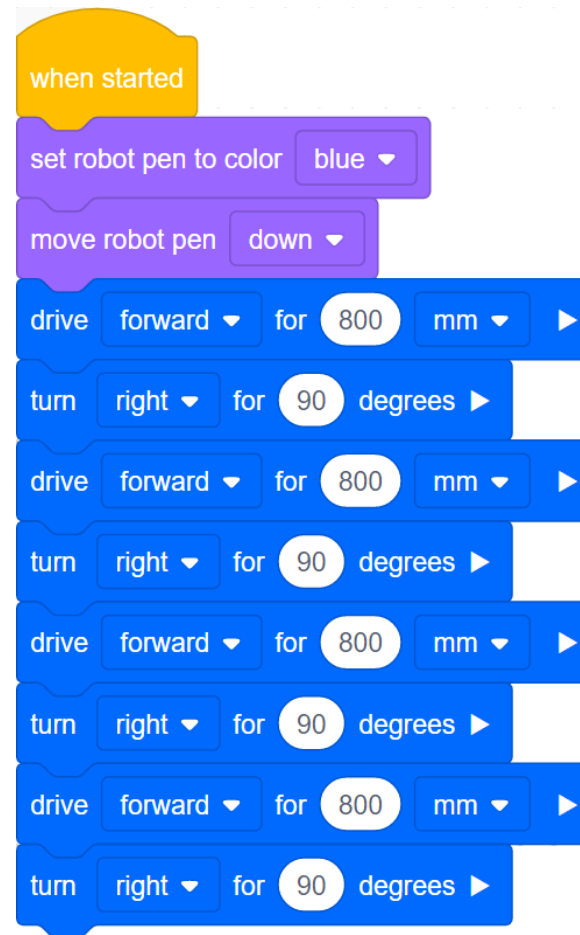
when started
set robot pen to color blue
move robot pen down
drive forward for 800 mm
turn right for 90 degrees
drive forward for 800 mm
turn right for 90 degrees
drive forward for 800 mm
turn right for 90 degrees
drive forward for 800 mm
turn right for 90 degrees